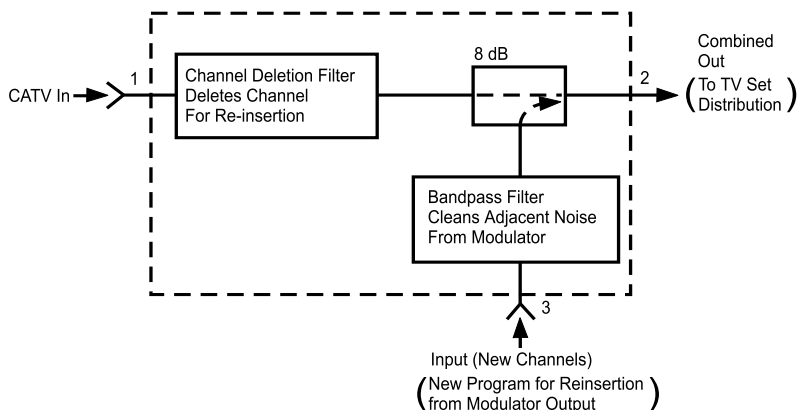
CATV In

1

Channel Deletion Filter
Deletes Channel
For Re-insertion

8 dB

2

Combined
Out
(To TV Set
Distribution)

Bandpass Filter
Cleans Adjacent Noise
From Modulator

3

Input (New Channels)
(New Program for Reinsertion
from Modulator Output)